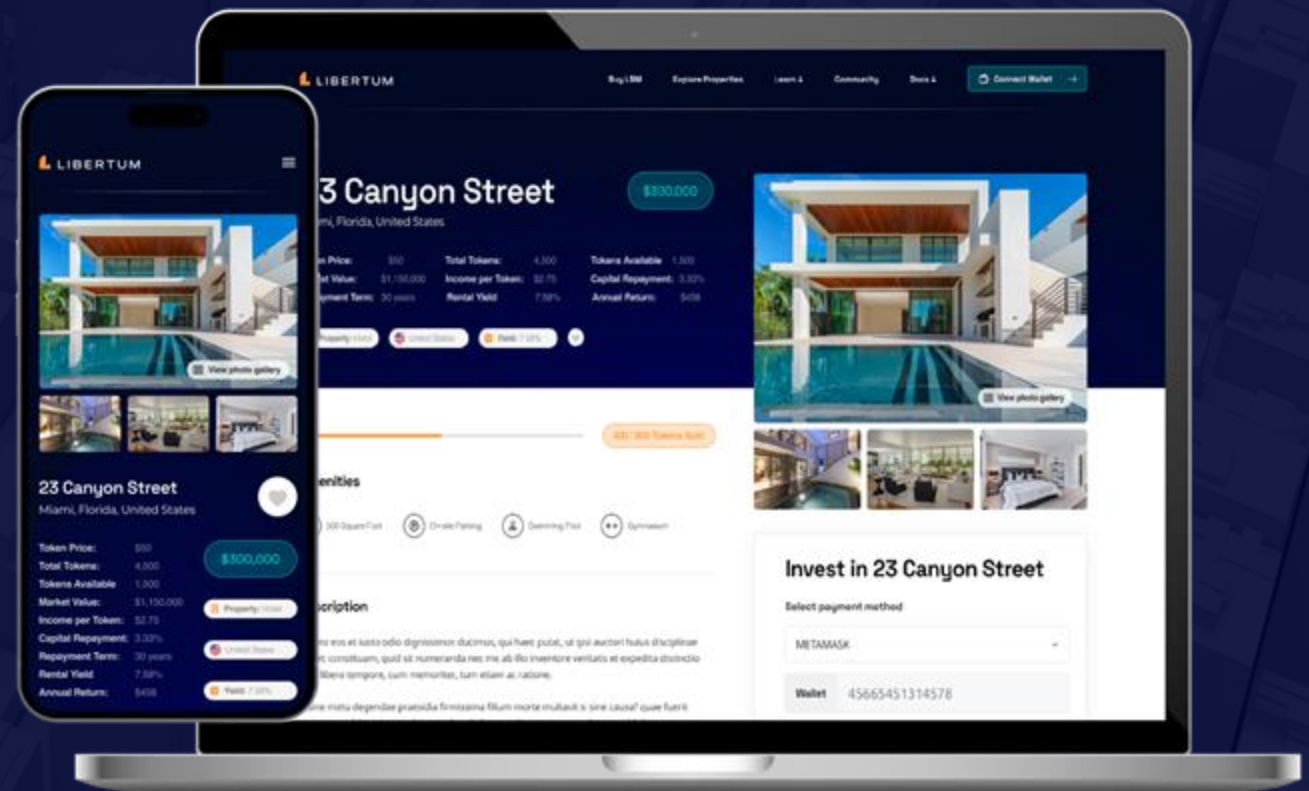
LIBERTUM

Buy LBM Explore Properties Learn Community Docs Connect Wallet

3 Canyon Street

$300,000

ami, Florida, United States

n Price: $50 Total Tokens: 4,500 Tokens Available 1,000
et Value: $1,150,000 Income per Token: $2.75 Capital Repayment: 3.33%
yment Term: 30 years Rental Yield 7.58% Annual Return: $458

Property: Hotel United States Yield: 7.58%

View photo gallery

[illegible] Tokens Sold

enities

300 Square Feet Onsite Parking Swimming Pool Gymnasium

Invest in 23 Canyon Street

Select payment method

METAMASK

Wallet 45665451314578

scription

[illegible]

LIBERTUM

View photo gallery

23 Canyon Street

Miami, Florida, United States

Token Price: $50
Total Tokens: 4,500
Tokens Available 1,000
Market Value: $1,150,000
Income per Token: $2.75
Capital Repayment: 3.33%
Repayment Term: 30 years
Rental Yield 7.58%
Annual Return: $458

$300,000

Property: Hotel

United States

Yield: 7.58%